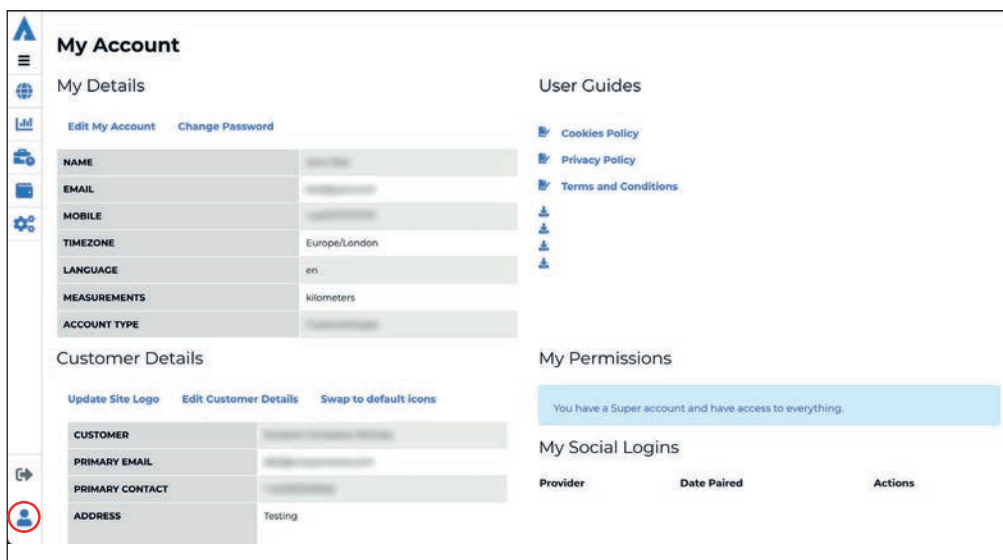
My Account

My Details

Edit My Account Change Password

| NAME | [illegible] |
|---|---|
| EMAIL | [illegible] |
| MOBILE | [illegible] |
| TIMEZONE | Europe/London |
| LANGUAGE | en |
| MEASUREMENTS | kilometers |
| ACCOUNT TYPE | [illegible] |

Customer Details

Update Site Logo Edit Customer Details Swap to default icons

| CUSTOMER | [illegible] |
|---|---|
| PRIMARY EMAIL | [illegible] |
| PRIMARY CONTACT | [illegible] |
| ADDRESS | Testing |

User Guides

Cookies Policy
Privacy Policy
Terms and Conditions

My Permissions

You have a Super account and have access to everything.

My Social Logins

| Provider | Date Paired | Actions |
|---|---|---|